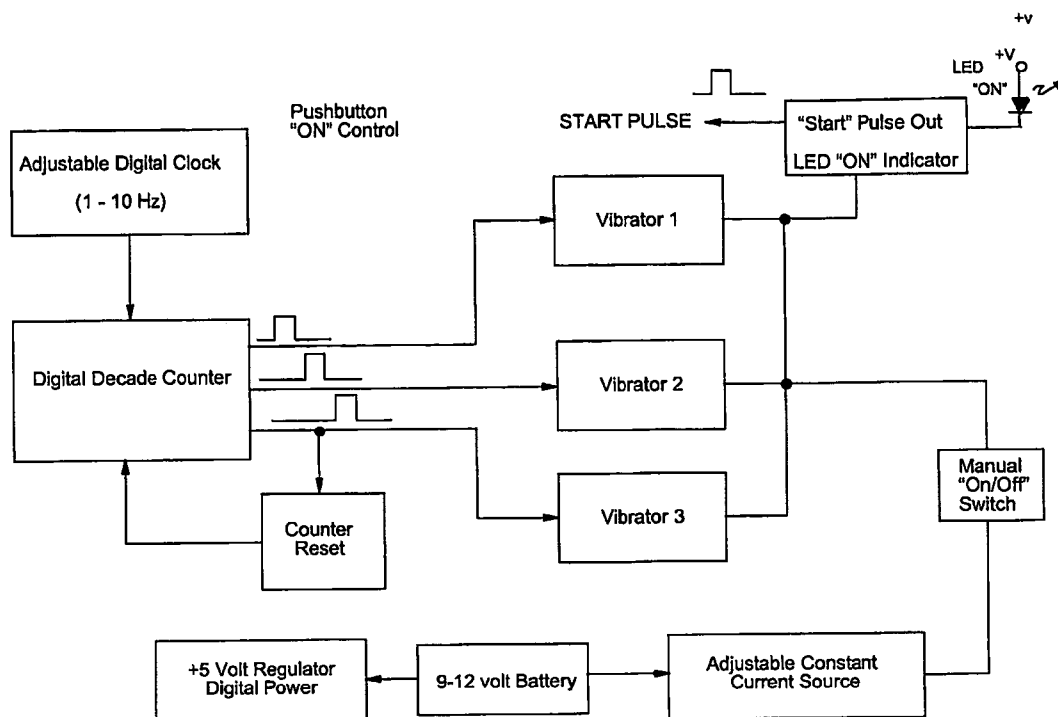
+v

+V

LED "ON"

Pushbutton "ON" Control

START PULSE

"Start" Pulse Out

LED "ON" Indicator

Adjustable Digital Clock

(1 - 10 Hz)

Vibrator 1

Digital Decade Counter

Vibrator 2

Manual "On/Off" Switch

Counter Reset

Vibrator 3

+5 Volt Regulator Digital Power

9-12 volt Battery

Adjustable Constant Current Source